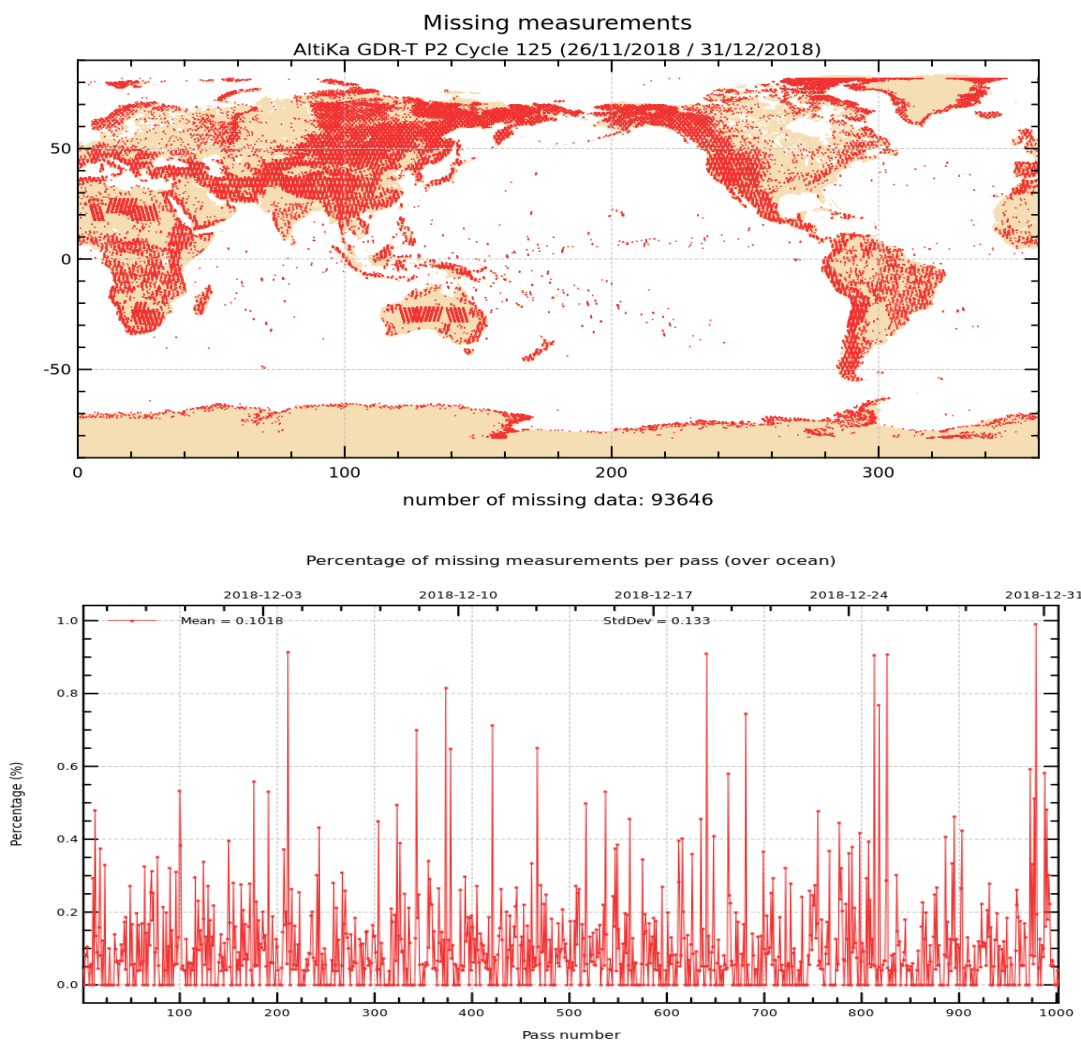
Missing measurements
AltiKa GDR-T P2 Cycle 125 (26/11/2018 / 31/12/2018)

50
0
-50
0
100
200
300

number of missing data: 93646

Percentage of missing measurements per pass (over ocean)

2018-12-03
2018-12-10
2018-12-17
2018-12-24
2018-12-31

Mean = 0.1018
StdDev = 0.133

1.0
0.8
0.6
0.4
0.2
0.0

Percentage (%)

100
200
300
400
500
600
700
800
900
1000

Pass number